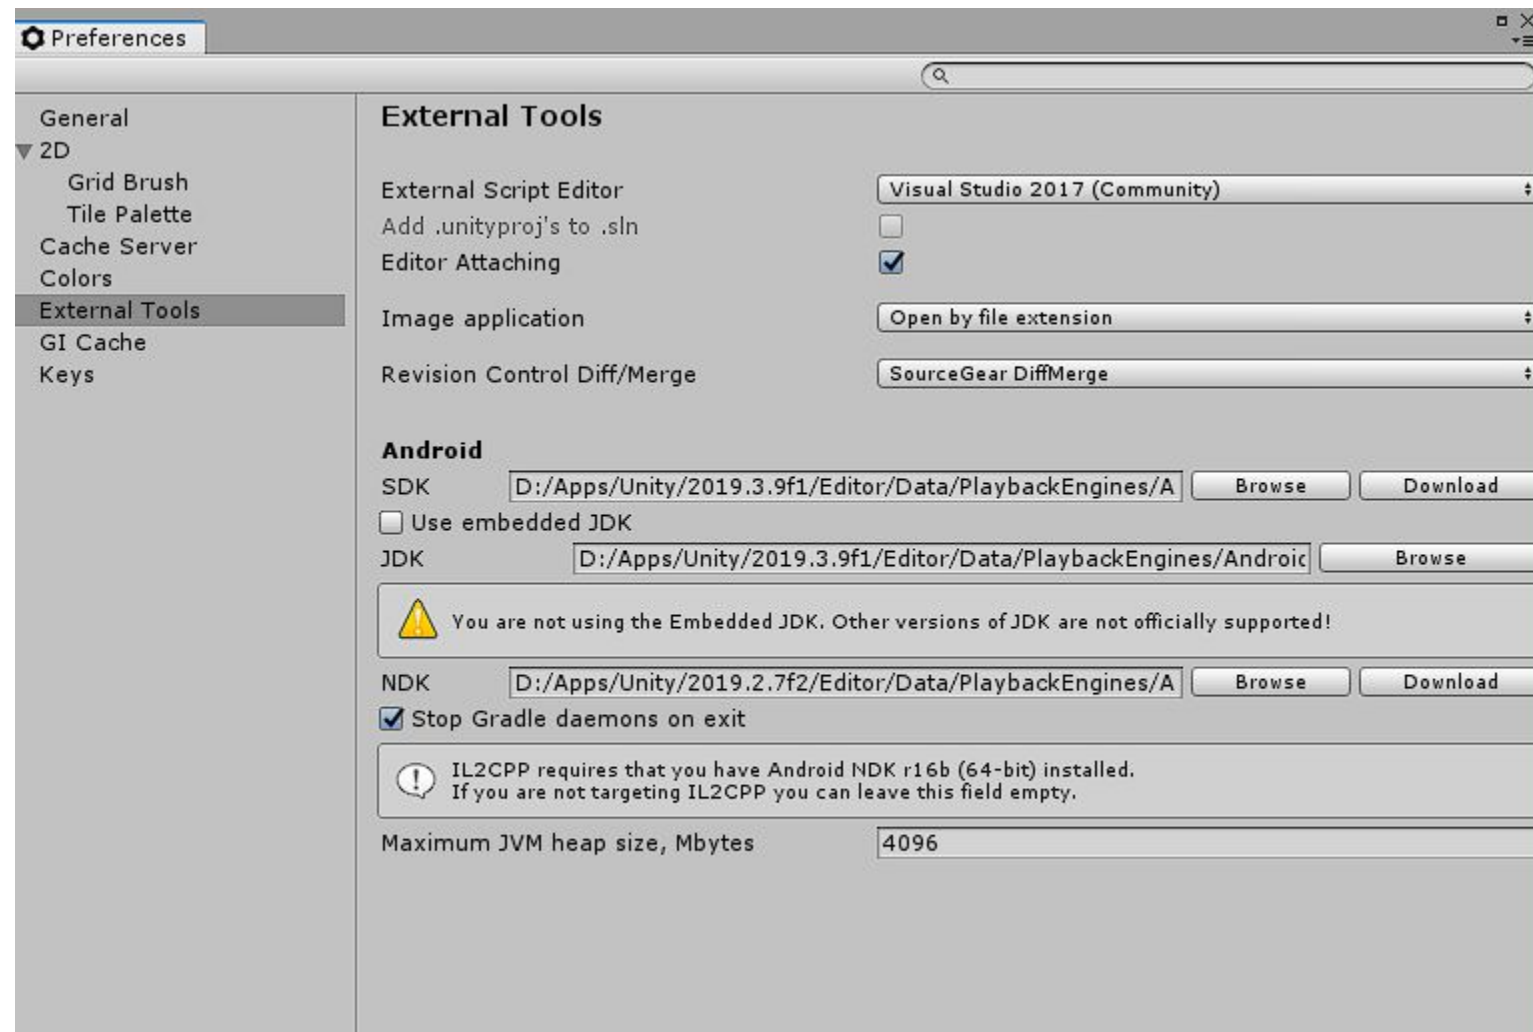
Preferences

General
2D
Grid Brush
Tile Palette
Cache Server
Colors
External Tools
GI Cache
Keys

External Tools

External Script Editor
Visual Studio 2017 (Community)
Add .unityproj's to .sln
Editor Attaching
Image application
Open by file extension
Revision Control Diff/Merge
SourceGear DiffMerge

Android
SDK
D:/Apps/Unity/2019.3.9f1/Editor/Data/PlaybackEngines/A
Browse
Download
Use embedded JDK
JDK
D:/Apps/Unity/2019.3.9f1/Editor/Data/PlaybackEngines/Androic
Browse
You are not using the Embedded JDK. Other versions of JDK are not officially supported!
NDK
D:/Apps/Unity/2019.2.7f2/Editor/Data/PlaybackEngines/A
Browse
Download
Stop Gradle daemons on exit
IL2CPP requires that you have Android NDK r16b (64-bit) installed.
If you are not targeting IL2CPP you can leave this field empty.
Maximum JVM heap size, Mbytes
4096